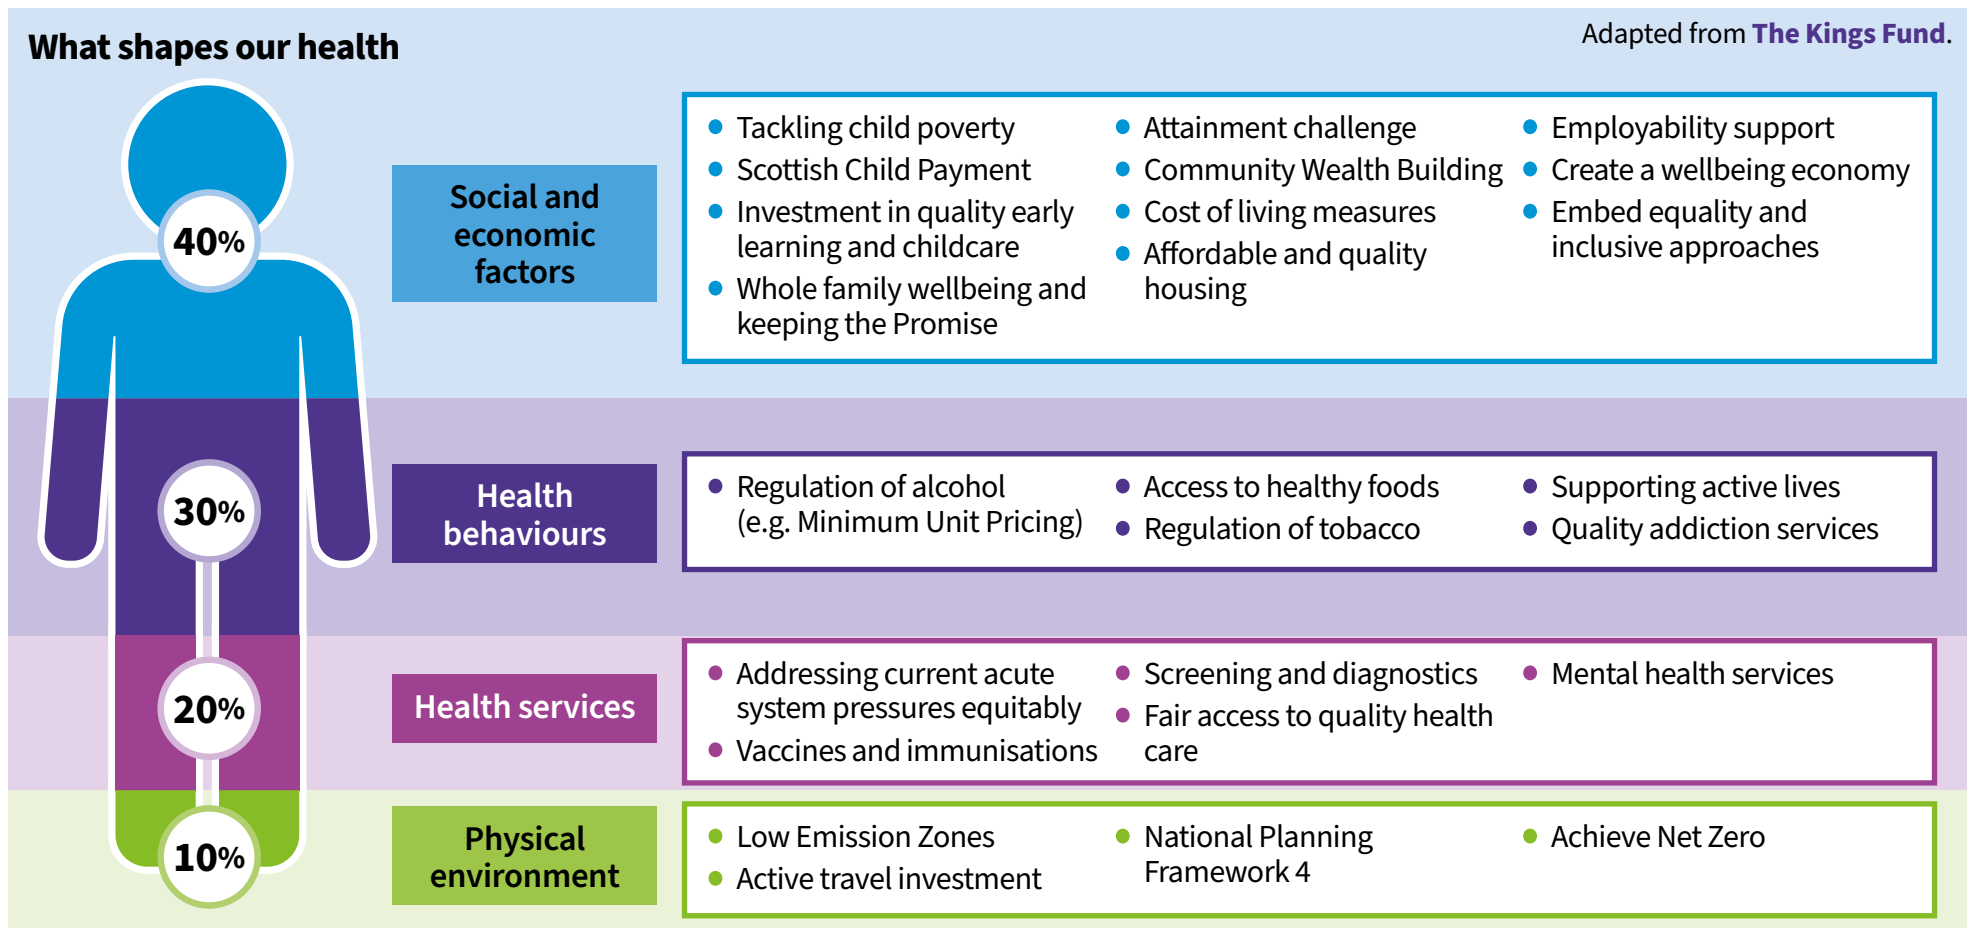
What shapes our health

Adapted from The Kings Fund.

40%

Social and economic factors

- Tackling child poverty
- Scottish Child Payment
- Investment in quality early learning and childcare
- Whole family wellbeing and keeping the Promise

- Attainment challenge
- Community Wealth Building
- Cost of living measures
- Affordable and quality housing

- Employability support
- Create a wellbeing economy
- Embed equality and inclusive approaches

30%

Health behaviours

- Regulation of alcohol (e.g. Minimum Unit Pricing)

- Access to healthy foods
- Regulation of tobacco

- Supporting active lives
- Quality addiction services

20%

Health services

- Addressing current acute system pressures equitably
- Vaccines and immunisations

- Screening and diagnostics
- Fair access to quality health care

- Mental health services

10%

Physical environment

- Low Emission Zones
- Active travel investment

- National Planning Framework 4

- Achieve Net Zero